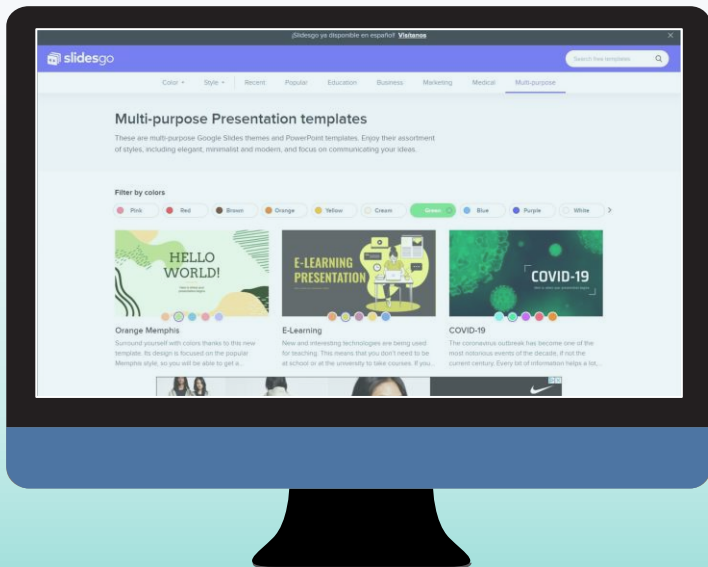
¡Slidesgo ya disponible en español! Visítanos

slidesgo

Search free templates

Color ▾ Style ▾ Recent Popular Education Business Marketing Medical Multi-purpose

Multi-purpose Presentation templates

These are multi-purpose Google Slides themes and PowerPoint templates. Enjoy their assortment of styles, including elegant, minimalist and modern, and focus on communicating your ideas.

Filter by colors

Pink Red Brown Orange Yellow Cream Green Blue Purple White

HELLO WORLD!

Orange Memphis

Surround yourself with colors thanks to this new template. Its design is focused on the popular Memphis style, so you will be able to get a...

E-LEARNING PRESENTATION

E-Learning

New and interesting technologies are being used for teaching. This means that you don't need to be at school or at the university to take courses. If you...

COVID-19

COVID-19

The coronavirus outbreak has become one of the most notorious events of the decade, if not the current century. Every bit of information helps a lot,...